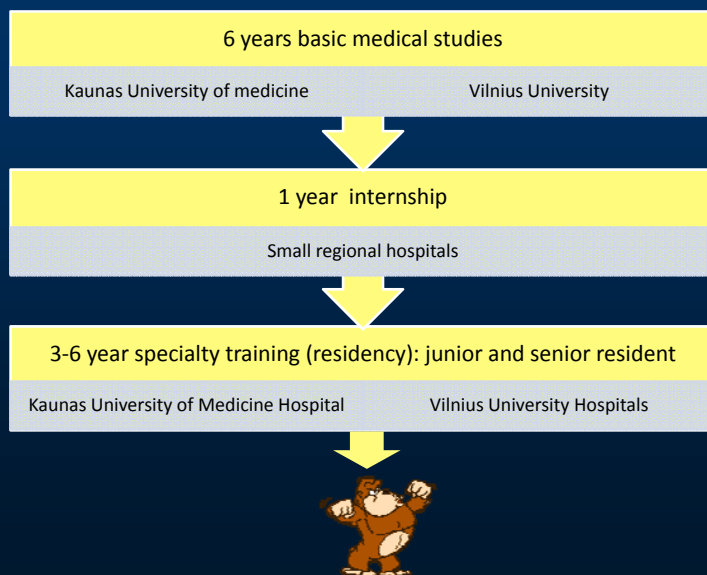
6 years basic medical studies

Kaunas University of medicine

Vilnius University

1 year internship

Small regional hospitals

3-6 year specialty training (residency): junior and senior resident

Kaunas University of Medicine Hospital

Vilnius University Hospitals